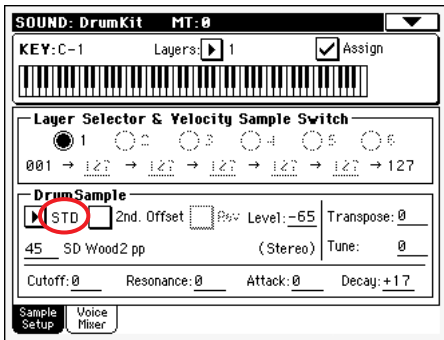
SOUND: DrumKit MT:0

KEY:C-1 Layers: 1 Assign

Layer Selector & Velocity Sample Switch

1 2 3 4 5 6

001 → 127 → 127 → 127 → 127 → 127 → 127

DrumSample

STD 2nd. Offset Rev Level: -65 Transpose: 0

45 SD Wood2 pp (Stereo) Tune: 0

Cutoff: 0 Resonance: 0 Attack: 0 Decay: +17

Sample Setup

Voice Mixer